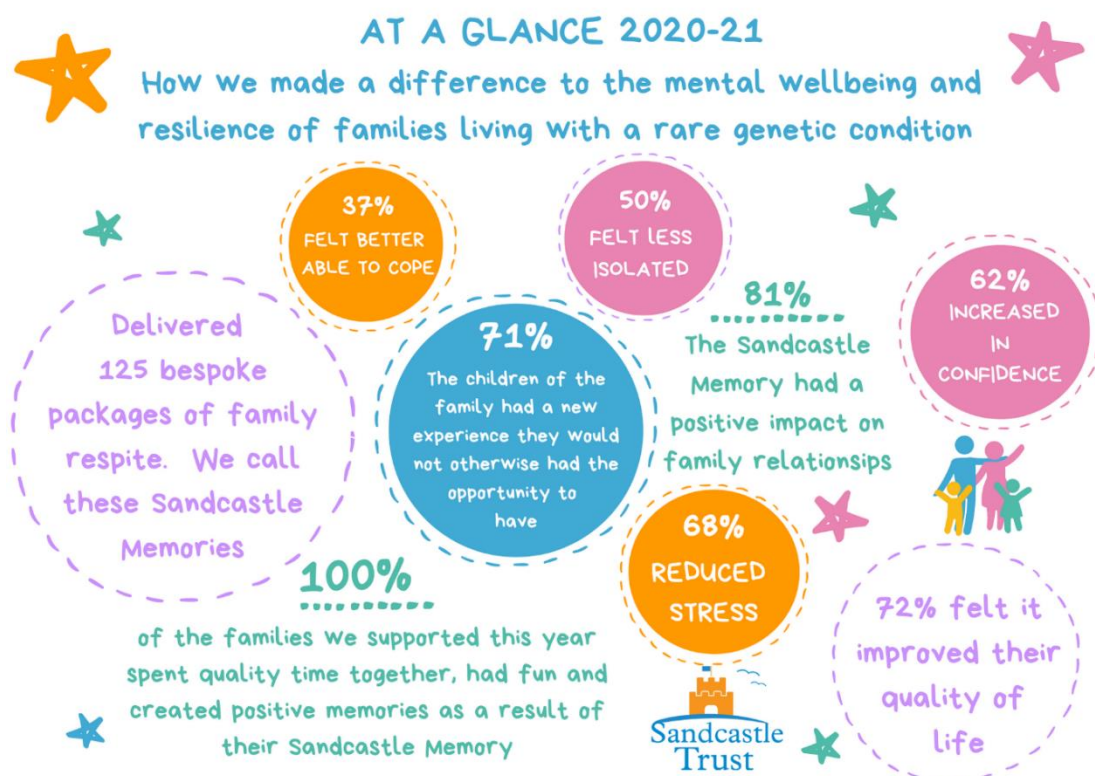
AT A GLANCE 2020-21

How we made a difference to the mental wellbeing and resilience of families living with a rare genetic condition

37%
FELT BETTER ABLE TO COPE

50%
FELT LESS ISOLATED

Delivered 125 bespoke packages of family respite. We call these Sandcastle Memories

71%
The children of the family had a new experience they would not otherwise had the opportunity to have

81%
The Sandcastle Memory had a positive impact on family relationships

62%
INCREASED IN CONFIDENCE

68%
REDUCED STRESS

100%
of the families we supported this year spent quality time together, had fun and created positive memories as a result of their Sandcastle Memory

72% felt it improved their quality of life

Sandcastle Trust